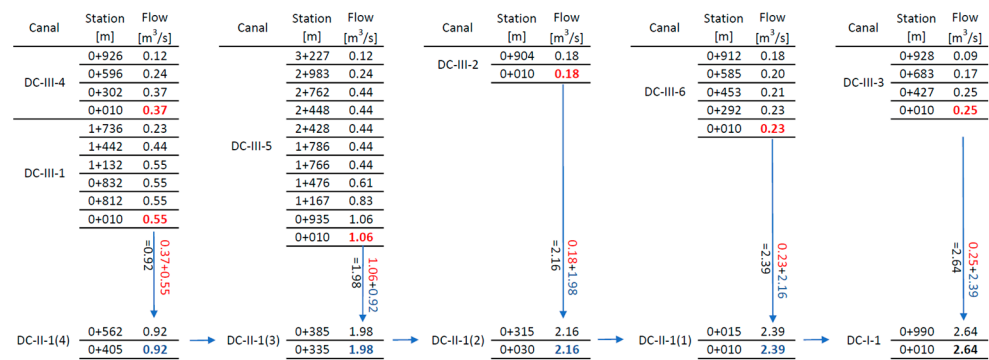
| Canal | Station [m] | Flow [m$^3$/s] |
|---|---|---|
| DC-III-4 | 0+926 | 0.12 |
| | 0+596 | 0.24 |
| | 0+302 | 0.37 |
| | 0+010 | 0.37 |
| DC-III-1 | 1+736 | 0.23 |
| | 1+442 | 0.44 |
| | 1+132 | 0.55 |
| | 0+832 | 0.55 |
| | 0+812 | 0.55 |
| | 0+010 | 0.55 |

0.37+0.55 =0.92

| Canal | Station [m] | Flow [m$^3$/s] |
|---|---|---|
| DC-III-5 | 3+227 | 0.12 |
| | 2+983 | 0.24 |
| | 2+762 | 0.44 |
| | 2+448 | 0.44 |
| | 2+428 | 0.44 |
| | 1+786 | 0.44 |
| | 1+766 | 0.44 |
| | 1+476 | 0.61 |
| | 1+167 | 0.83 |
| | 0+935 | 1.06 |
| | 0+010 | 1.06 |

1.06+0.92 =1.98

| Canal | Station [m] | Flow [m$^3$/s] |
|---|---|---|
| DC-III-2 | 0+904 | 0.18 |
| | 0+010 | 0.18 |

0.18+1.98 =2.16

| Canal | Station [m] | Flow [m$^3$/s] |
|---|---|---|
| DC-III-6 | 0+912 | 0.18 |
| | 0+585 | 0.20 |
| | 0+453 | 0.21 |
| | 0+292 | 0.23 |
| | 0+010 | 0.23 |

0.23+2.16 =2.39

| Canal | Station [m] | Flow [m$^3$/s] |
|---|---|---|
| DC-III-3 | 0+928 | 0.09 |
| | 0+683 | 0.17 |
| | 0+427 | 0.25 |
| | 0+010 | 0.25 |

0.25+2.39 =2.64

| | | |
|---|---|---|
| DC-II-1(4) | 0+562 | 0.92 |
| | 0+405 | 0.92 |

| | | |
|---|---|---|
| DC-II-1(3) | 0+385 | 1.98 |
| | 0+335 | 1.98 |

| | | |
|---|---|---|
| DC-II-1(2) | 0+315 | 2.16 |
| | 0+030 | 2.16 |

| | | |
|---|---|---|
| DC-II-1(1) | 0+015 | 2.39 |
| | 0+010 | 2.39 |

| | | |
|---|---|---|
| DC-I-1 | 0+990 | 2.64 |
| | 0+010 | 2.64 |